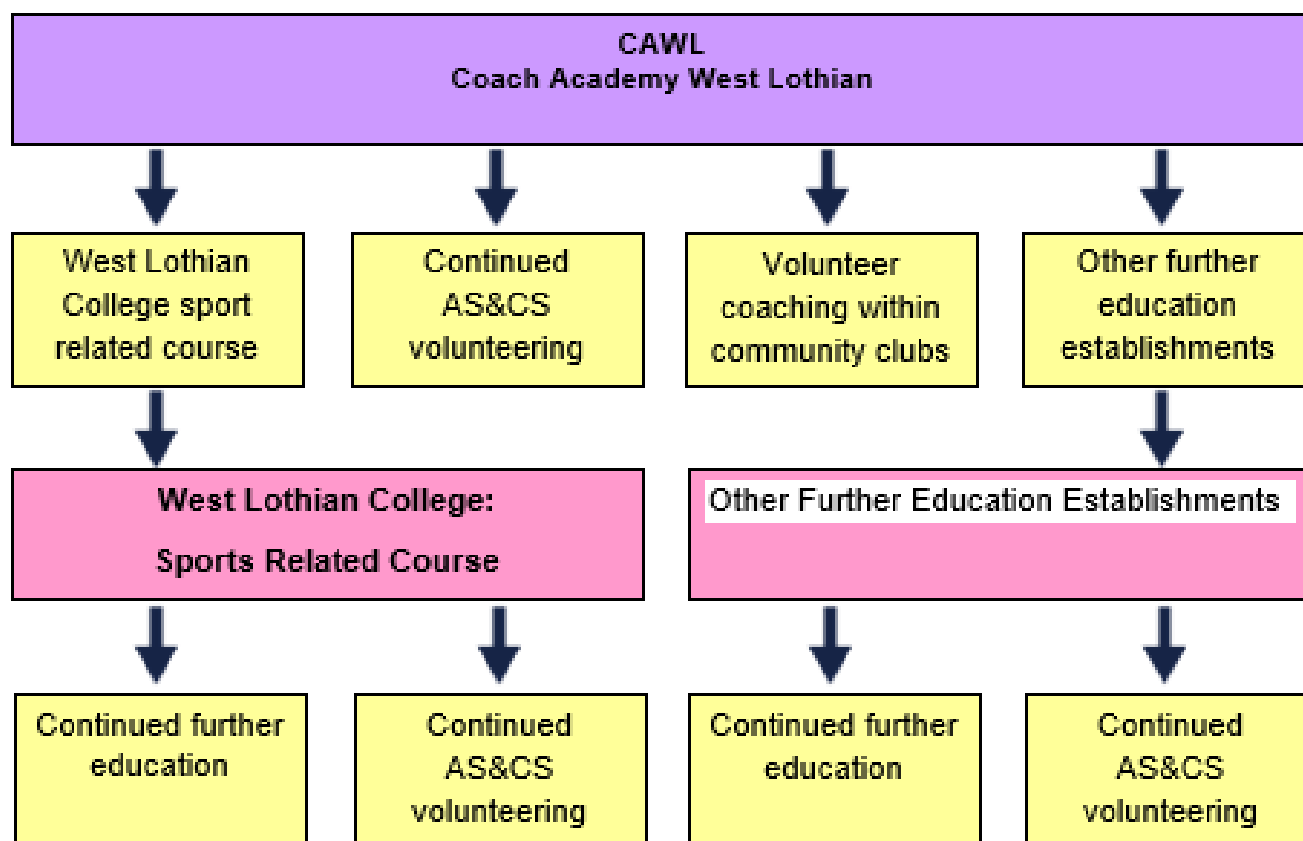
CAWL
Coach Academy West Lothian

West Lothian College sport related course

Continued AS&CS volunteering

Volunteer coaching within community clubs

Other further education establishments

West Lothian College:
Sports Related Course

Other Further Education Establishments

Continued further education

Continued AS&CS volunteering

Continued further education

Continued AS&CS volunteering